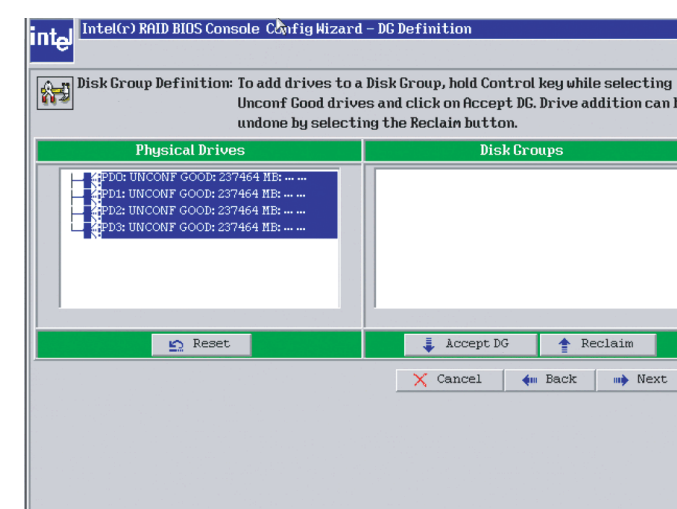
intel Intel(r) RAID BIOS Console Config Wizard – DG Definition

Disk Group Definition: To add drives to a Disk Group, hold Control key while selecting Unconf Good drives and click on Accept DG. Drive addition can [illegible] undone by selecting the Reclaim button.

Physical Drives

Disk Groups

PD0: UNCONF GOOD: 237464 MB: ... ...
PD1: UNCONF GOOD: 237464 MB: ... ...
PD2: UNCONF GOOD: 237464 MB: ... ...
PD3: UNCONF GOOD: 237464 MB: ... ...

Reset

Accept DG

Reclaim

Cancel

Back

Next